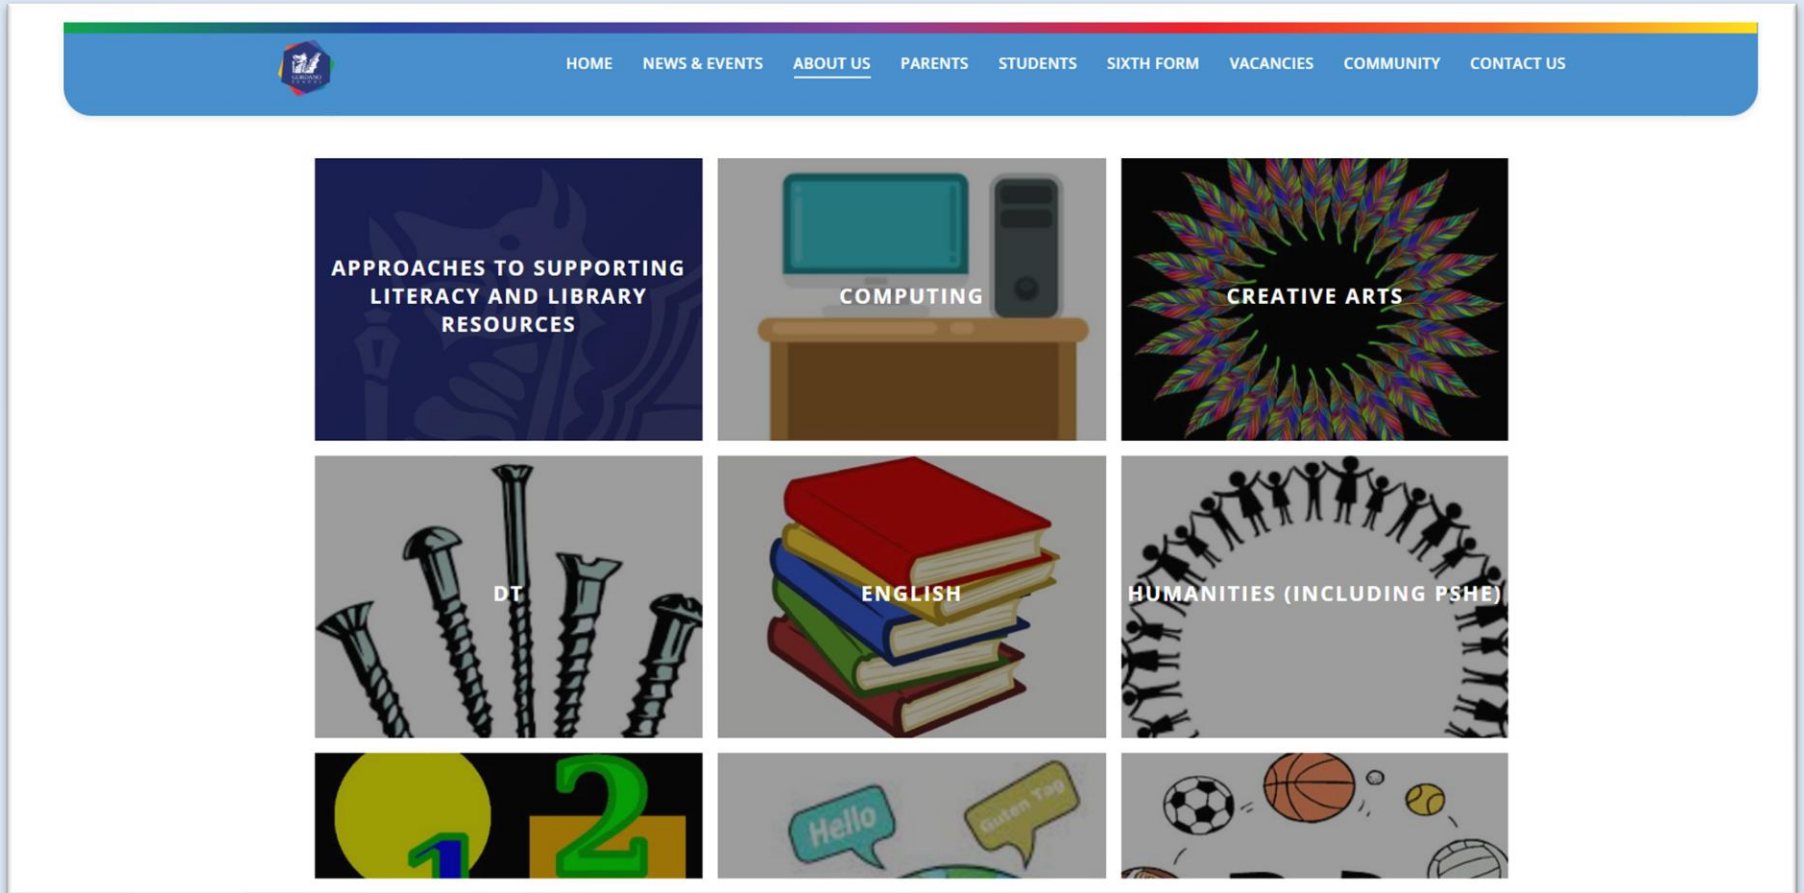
HOME NEWS & EVENTS ABOUT US PARENTS STUDENTS SIXTH FORM VACANCIES COMMUNITY CONTACT US

APPROACHES TO SUPPORTING LITERACY AND LIBRARY RESOURCES

COMPUTING

CREATIVE ARTS

DT

ENGLISH

HUMANITIES (INCLUDING PSHE)

1 2

Hello

Guten Tag